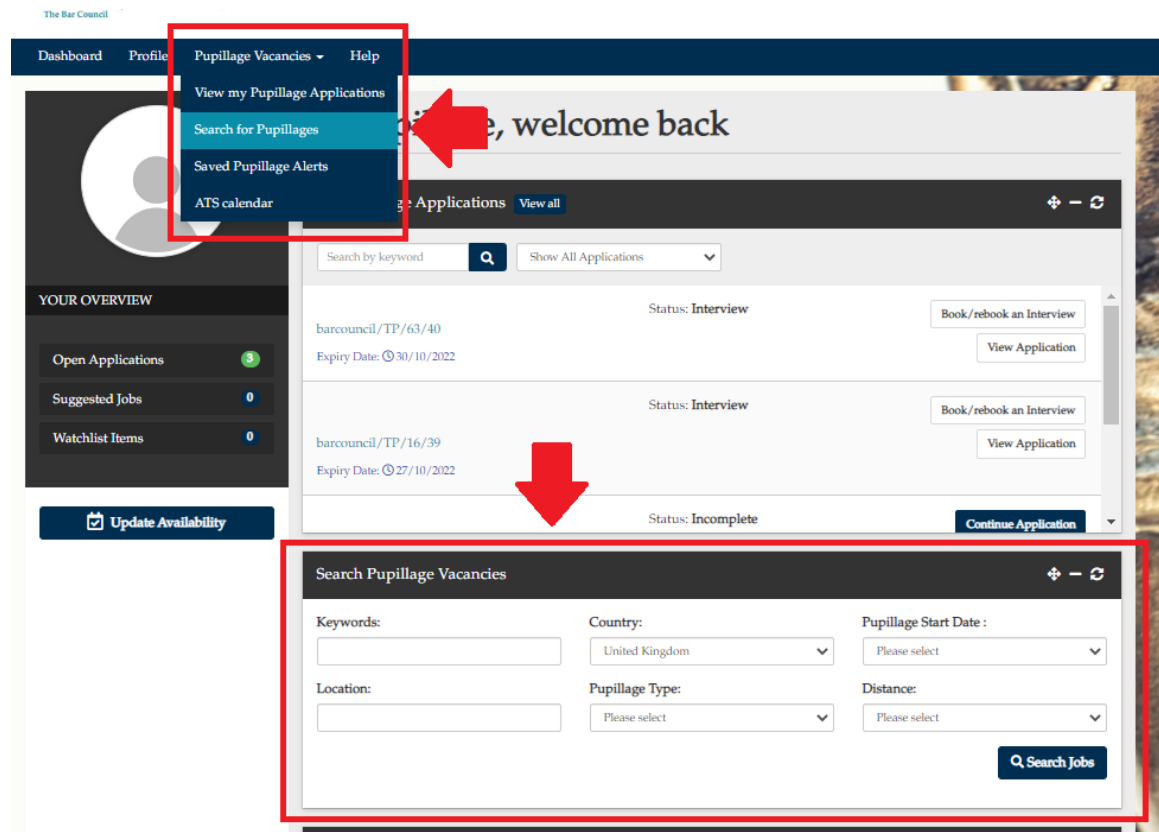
The Bar Council

Dashboard Profile Pupillage Vacancies Help

View my Pupillage Applications
Search for Pupillages
Saved Pupillage Alerts
ATS calendar

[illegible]e, welcome back

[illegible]e Applications View all

Search by keyword
Show All Applications

Status: Interview
barcouncil/TP/63/40
Expiry Date: 30/10/2022
Book/rebook an Interview
View Application

Status: Interview
barcouncil/TP/16/39
Expiry Date: 27/10/2022
Book/rebook an Interview
View Application

Status: Incomplete
Continue Application

YOUR OVERVIEW

Open Applications 3
Suggested Jobs 0
Watchlist Items 0

Update Availability

Search Pupillage Vacancies

Keywords:
Country:
United Kingdom
Pupillage Start Date :
Please select
Location:
Pupillage Type:
Please select
Distance:
Please select

Search Jobs